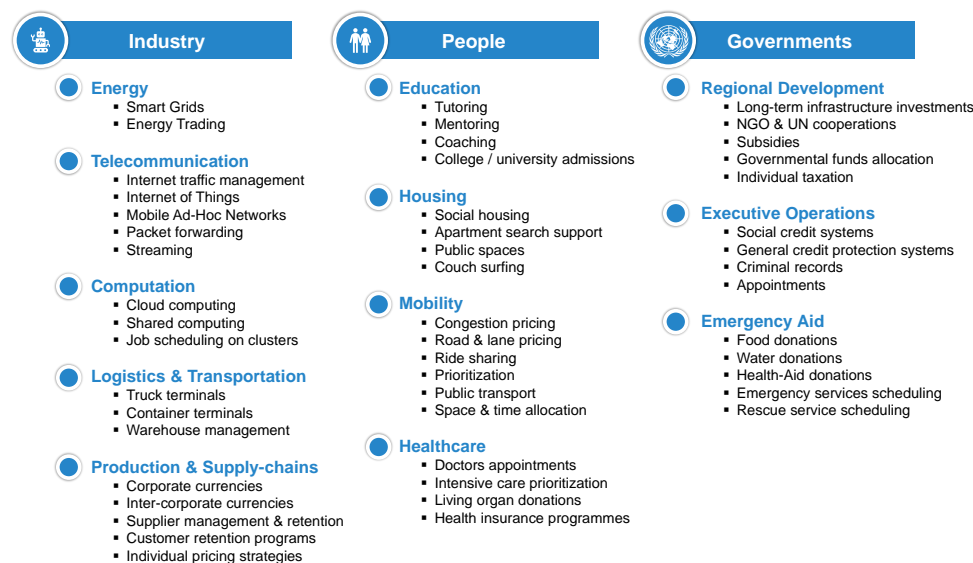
Industry

Energy
- Smart Grids
- Energy Trading

Telecommunication
- Internet traffic management
- Internet of Things
- Mobile Ad-Hoc Networks
- Packet forwarding
- Streaming

Computation
- Cloud computing
- Shared computing
- Job scheduling on clusters

Logistics & Transportation
- Truck terminals
- Container terminals
- Warehouse management

Production & Supply-chains
- Corporate currencies
- Inter-corporate currencies
- Supplier management & retention
- Customer retention programs
- Individual pricing strategies

People

Education
- Tutoring
- Mentoring
- Coaching
- College / university admissions

Housing
- Social housing
- Apartment search support
- Public spaces
- Couch surfing

Mobility
- Congestion pricing
- Road & lane pricing
- Ride sharing
- Prioritization
- Public transport
- Space & time allocation

Healthcare
- Doctors appointments
- Intensive care prioritization
- Living organ donations
- Health insurance programmes

Governments

Regional Development
- Long-term infrastructure investments
- NGO & UN cooperations
- Subsidies
- Governmental funds allocation
- Individual taxation

Executive Operations
- Social credit systems
- General credit protection systems
- Criminal records
- Appointments

Emergency Aid
- Food donations
- Water donations
- Health-Aid donations
- Emergency services scheduling
- Rescue service scheduling